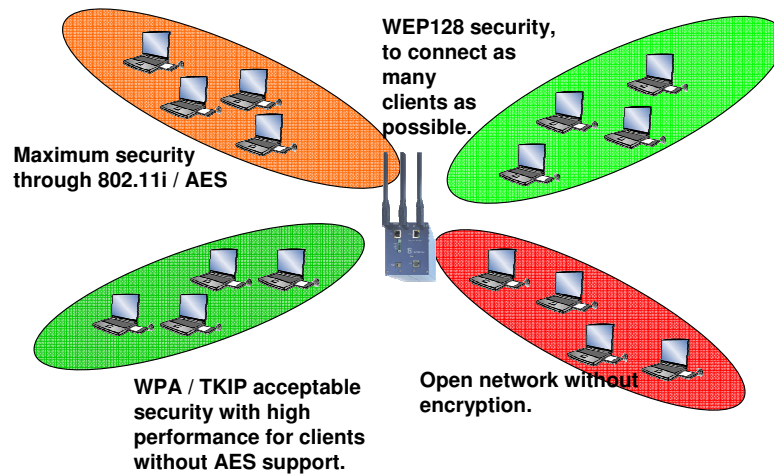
WEP128 security, to connect as many clients as possible.

Maximum security through 802.11i / AES

WPA / TKIP acceptable security with high performance for clients without AES support.

Open network without encryption.